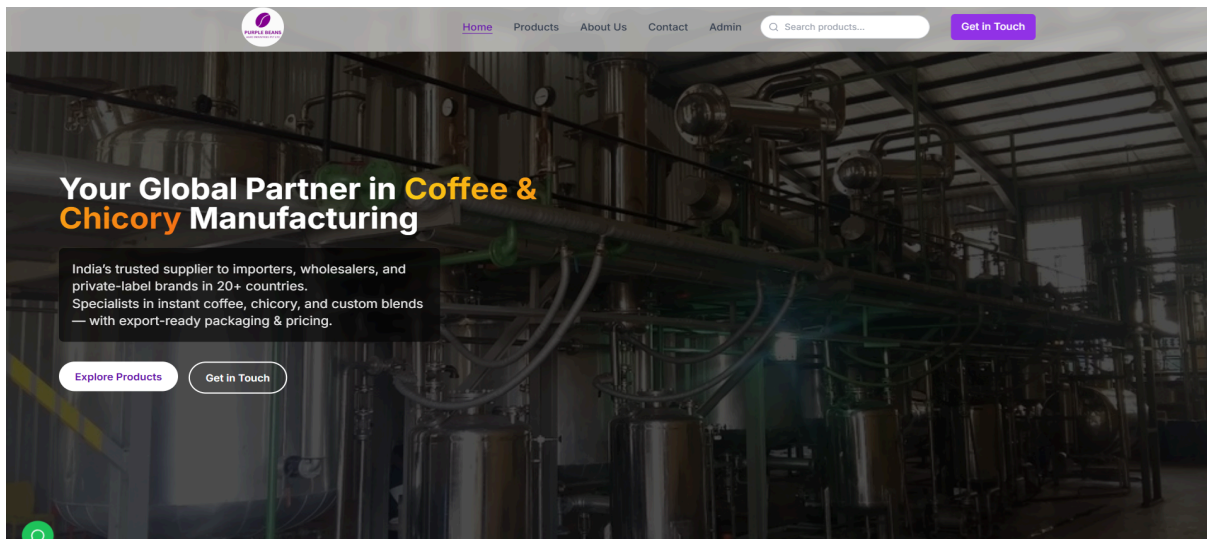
PURPLE BEANS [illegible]

Home Products About Us Contact Admin

Search products...

Get in Touch

Your Global Partner in Coffee & Chicory Manufacturing

India's trusted supplier to importers, wholesalers, and private-label brands in 20+ countries.
Specialists in instant coffee, chicory, and custom blends — with export-ready packaging & pricing.

Explore Products

Get in Touch